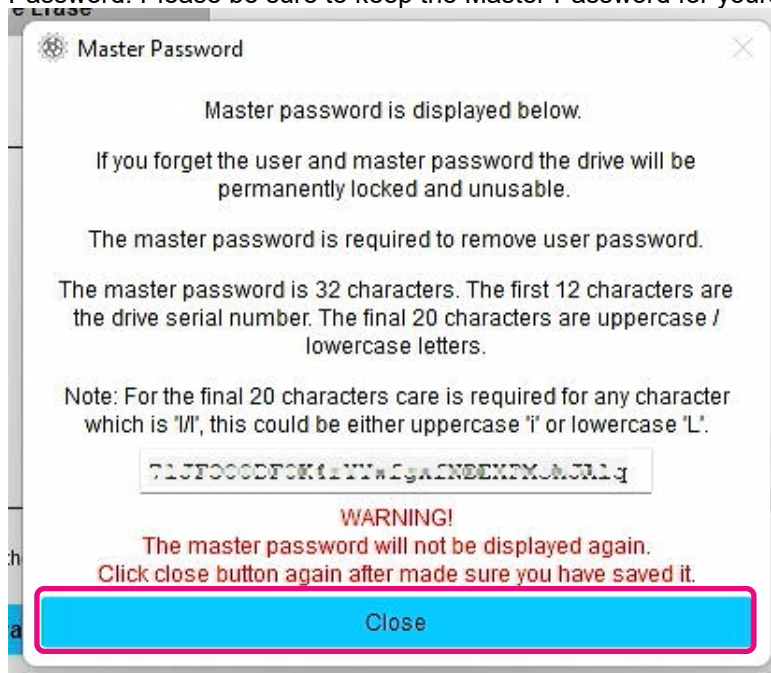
Password. Please be sure to keep the Master Password for your

Master Password

Master password is displayed below.

If you forget the user and master password the drive will be permanently locked and unusable.

The master password is required to remove user password.

The master password is 32 characters. The first 12 characters are the drive serial number. The final 20 characters are uppercase / lowercase letters.

Note: For the final 20 characters care is required for any character which is 'I/l', this could be either uppercase 'i' or lowercase 'L'.

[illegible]

WARNING!
The master password will not be displayed again.
Click close button again after made sure you have saved it.

Close